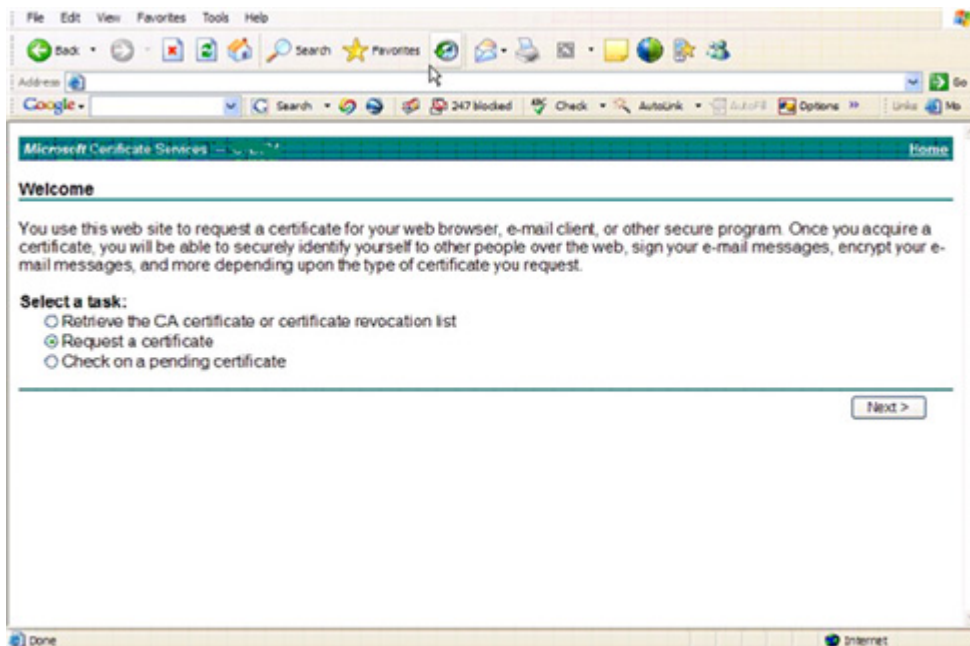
File Edit View Favorites Tools Help

Back Search Favorites

Address Go

Google Search 247 blocked Check AutoLink AutoFill Options Links Mo

Microsoft Certificate Services -- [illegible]

Home

Welcome

You use this web site to request a certificate for your web browser, e-mail client, or other secure program. Once you acquire a certificate, you will be able to securely identify yourself to other people over the web, sign your e-mail messages, encrypt your e-mail messages, and more depending upon the type of certificate you request.

Select a task:
Retrieve the CA certificate or certificate revocation list
Request a certificate
Check on a pending certificate

Next >

Done

Internet